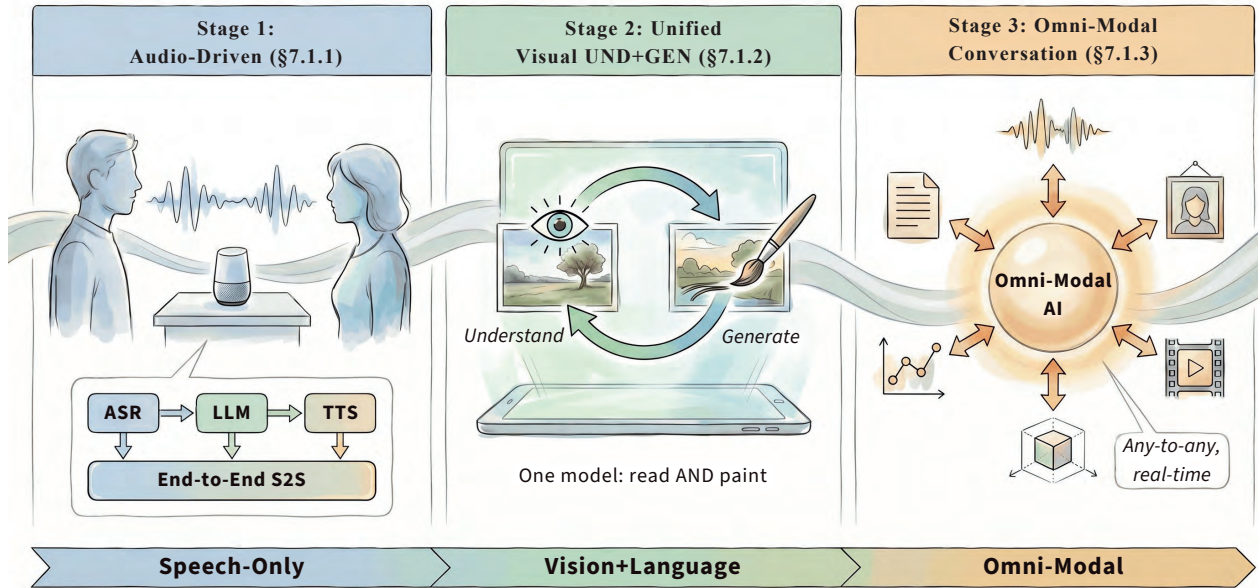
Stage 1:
Audio-Driven (§7.1.1)

ASR
LLM
TTS
End-to-End S2S

Stage 2: Unified
Visual UND+GEN (§7.1.2)

Understand
Generate

One model: read AND paint

Stage 3: Omni-Modal
Conversation (§7.1.3)

Omni-Modal
AI

Any-to-any,
real-time

Speech-Only
Vision+Language
Omni-Modal